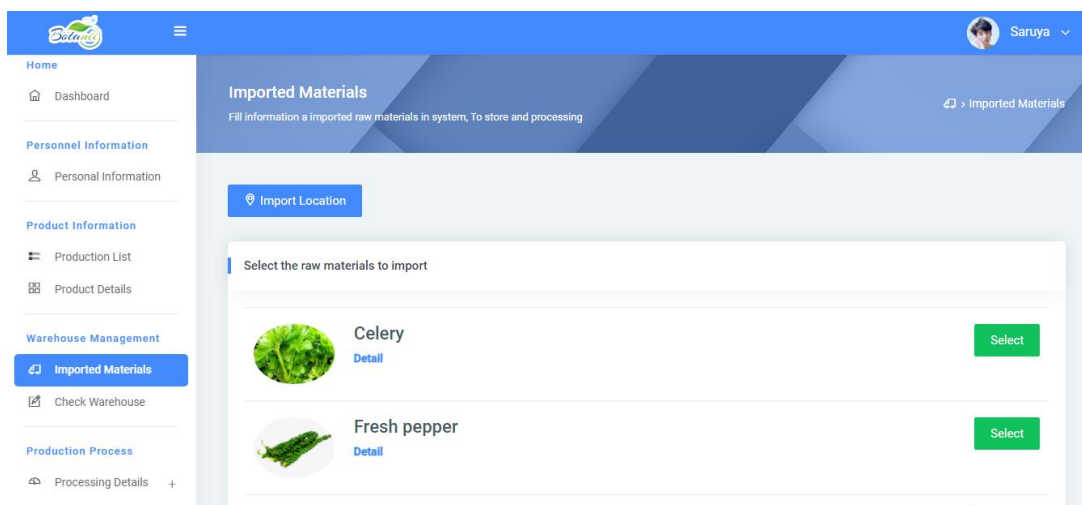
Botanic

Saruya

Home
Dashboard

Personnel Information
Personal Information

Product Information
Production List
Product Details

Warehouse Management
Imported Materials
Check Warehouse

Production Process
Processing Details +

Imported Materials
Fill information a imported raw materials in system, To store and processing

› Imported Materials

Import Location

Select the raw materials to import

Celery
Detail
Select

Fresh pepper
Detail
Select